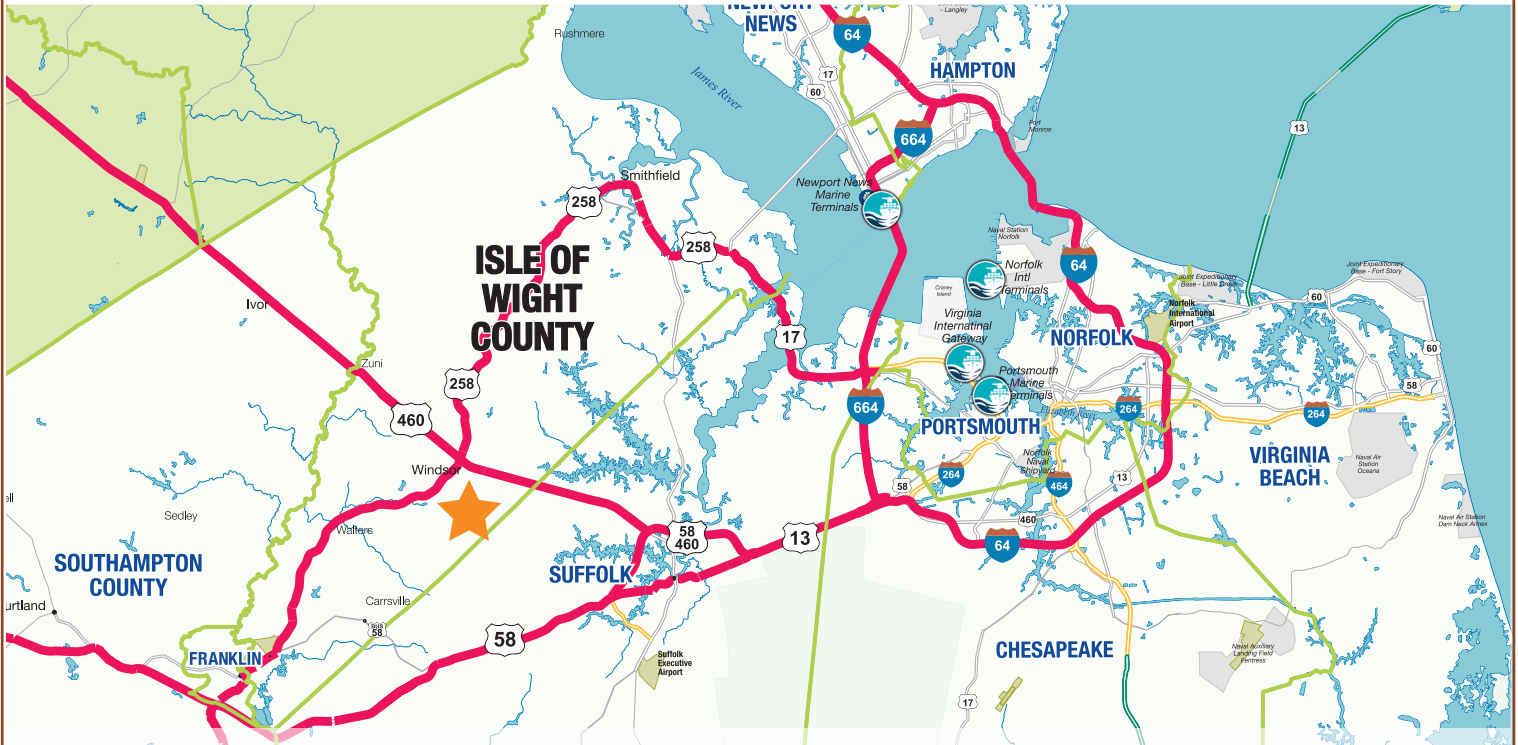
NEWPORT NEWS
64
Langley
Rushmere
HAMPTON
17
60
James River
664
Fort Monroe
13
Smithfield
258
Newport News Marine Terminals
258
Naval Station Norfolk
ISLE OF WIGHT COUNTY
64
Norfolk Intl Terminals
Joint Expeditionary Base - Little Creek
Joint Expeditionary Base - Fort Story
Craney Island
Norfolk International Airport
60
Ivor
Virginia International Gateway
17
NORFOLK
60
Zuni
258
Portsmouth Marine Terminals
58
460
664
PORTSMOUTH
264
264
VIRGINIA BEACH
Windsor
264
Norfolk Naval Shipyard
13
Naval Air Station Oceana
58
464
Sedley
Walters
58 460
13
460
64
Naval Air Station Dam Neck Annex
SOUTHAMPTON COUNTY
SUFFOLK
Carrsville
urtland
BUS 58
58
CHESAPEAKE
FRANKLIN
Suffolk Executive Airport
Naval Auxiliary Landing Field Fentress
17